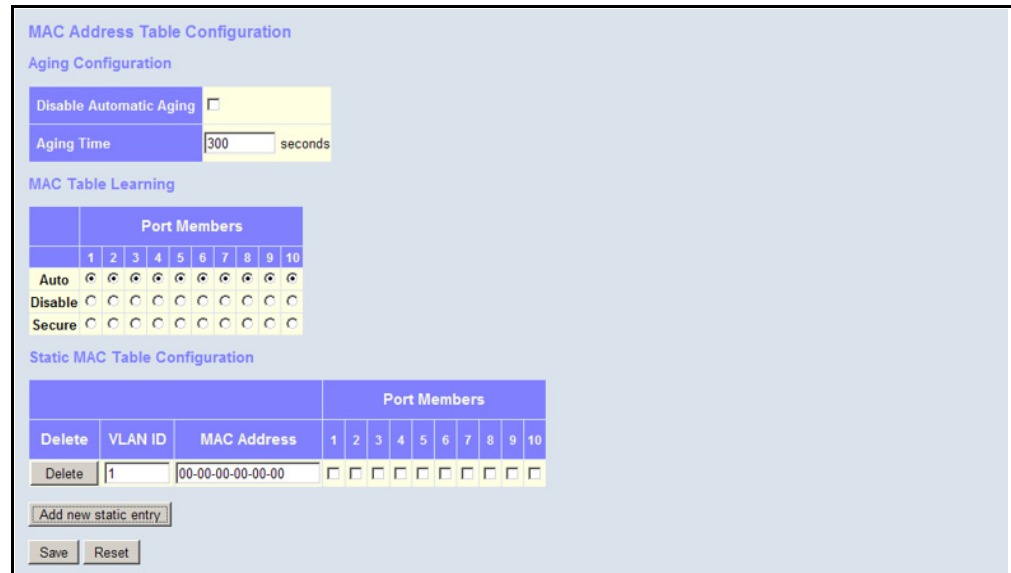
MAC Address Table Configuration

Aging Configuration

| Disable Automatic Aging | |
|---|---|
| Aging Time | 300 seconds |

MAC Table Learning

| | Port Members | | | | | | | | | |
|---|---|---|---|---|---|---|---|---|---|---|
| | 1 | 2 | 3 | 4 | 5 | 6 | 7 | 8 | 9 | 10 |
| Auto | | | | | | | | | | |
| Disable | | | | | | | | | | |
| Secure | | | | | | | | | | |

Static MAC Table Configuration

| Delete | VLAN ID | MAC Address | 1 | 2 | 3 | 4 | 5 | 6 | 7 | 8 | 9 | 10 |
|---|---|---|---|---|---|---|---|---|---|---|---|---|
| Delete | 1 | 00-00-00-00-00-00 | | | | | | | | | | |

Port Members

Add new static entry

Save Reset